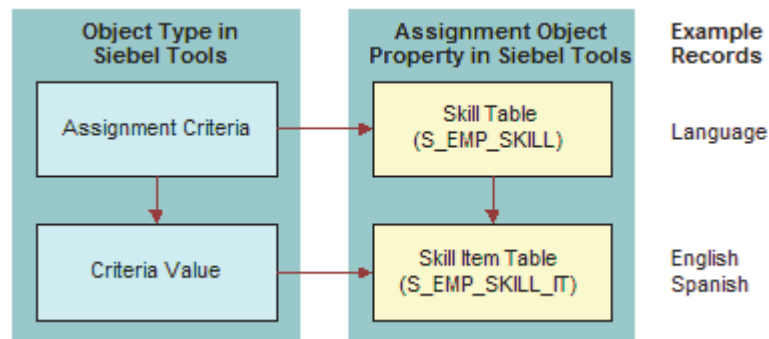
Object Type in Siebel Tools

Assignment Criteria

Criteria Value

Assignment Object Property in Siebel Tools

Skill Table (S_EMP_SKILL)

Skill Item Table (S_EMP_SKILL_IT)

Example Records

Language

English
Spanish